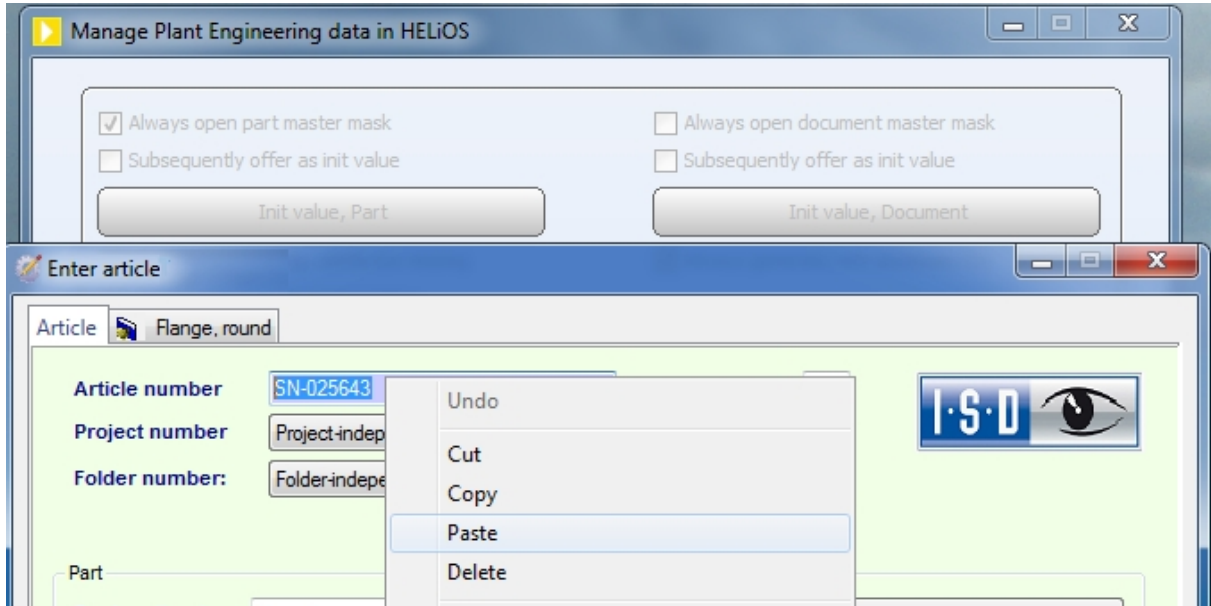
Manage Plant Engineering data in HELiOS

Always open part master mask
Subsequently offer as init value
Init value, Part

Always open document master mask
Subsequently offer as init value
Init value, Document

Enter article

Article
Flange, round

Article number SN-025643
Project number Project-indep
Folder number: Folder-indepe

Undo
Cut
Copy
Paste
Delete

I·S·D

Part